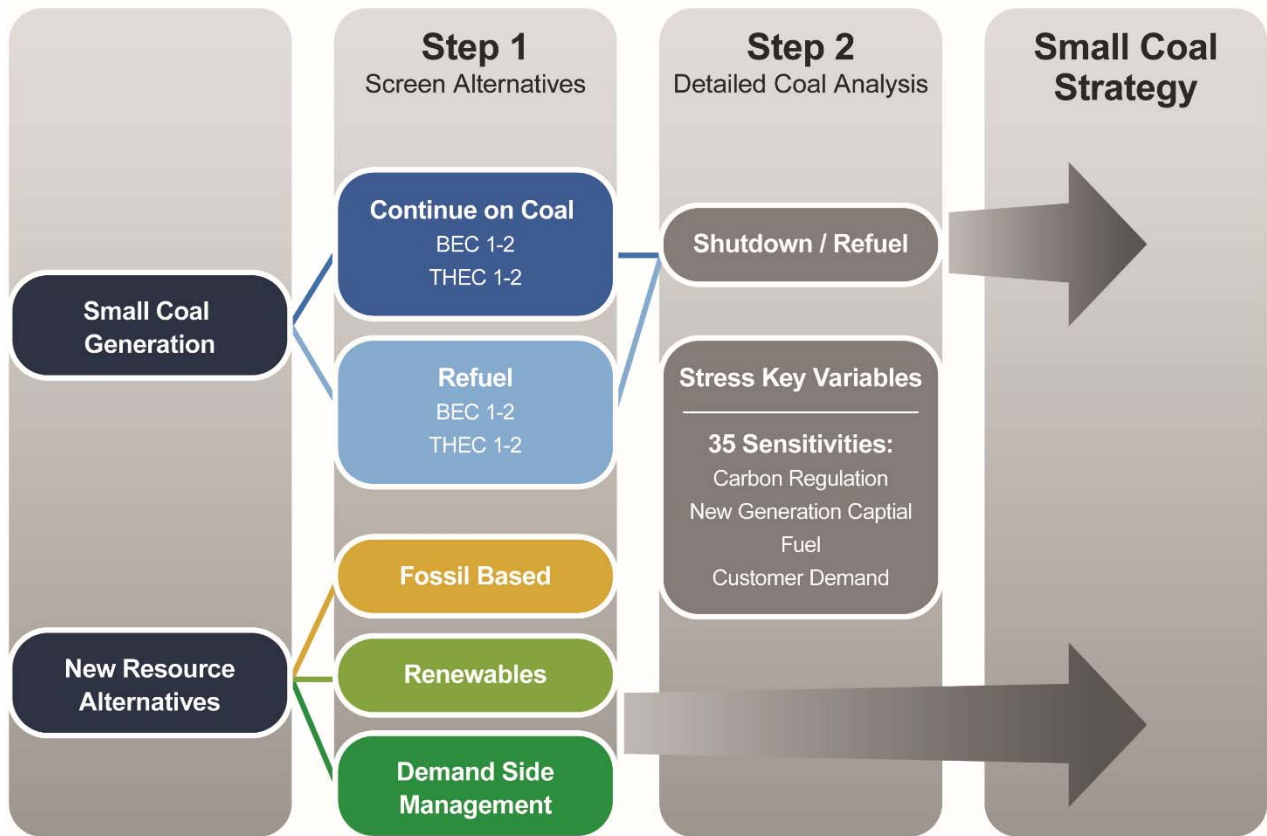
Step 1
Screen Alternatives

Step 2
Detailed Coal Analysis

Small Coal Strategy

Small Coal Generation

New Resource Alternatives

Continue on Coal
BEC 1-2
THEC 1-2

Refuel
BEC 1-2
THEC 1-2

Fossil Based

Renewables

Demand Side Management

Shutdown / Refuel

Stress Key Variables

35 Sensitivities:
Carbon Regulation
New Generation Captial
Fuel
Customer Demand